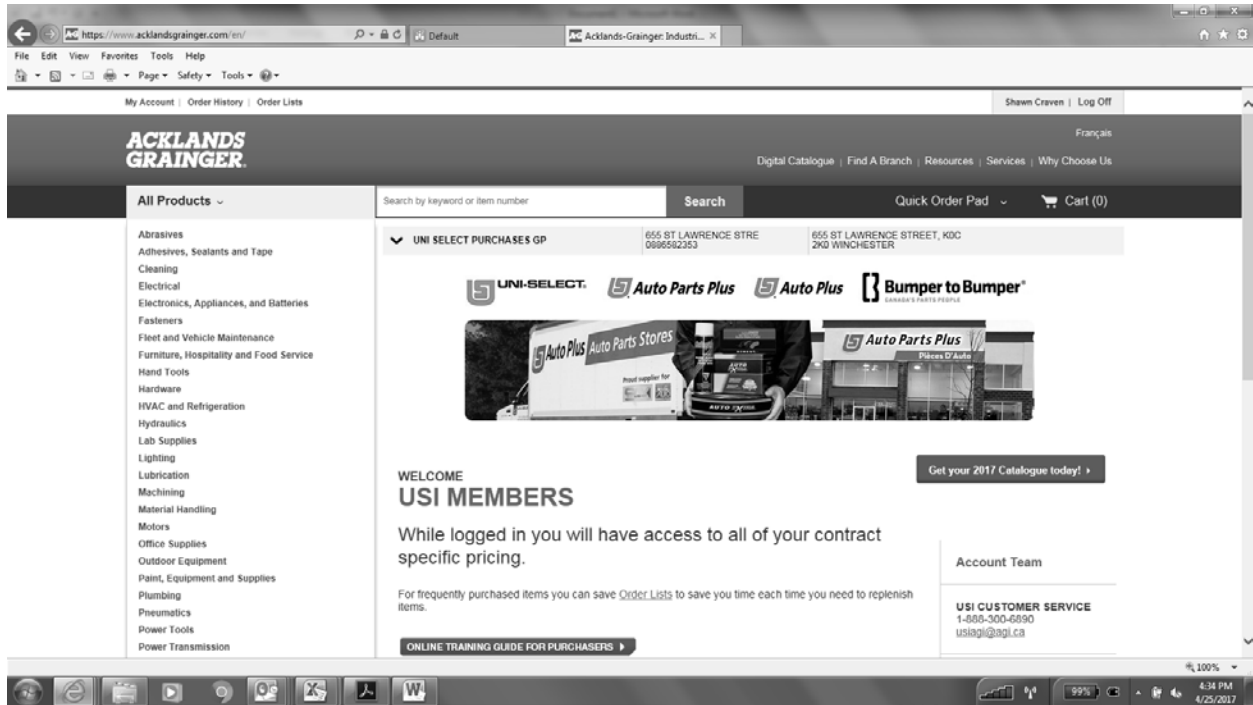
https://www.acklandsgrainger.com/en/ Default Acklands-Grainger: Industri... ×

File Edit View Favorites Tools Help

Page ▾ Safety ▾ Tools ▾

My Account | Order History | Order Lists

Shawn Craven | Log Off

ACKLANDS GRAINGER.

Français

Digital Catalogue | Find A Branch | Resources | Services | Why Choose Us

All Products ⌄

Search by keyword or item number

Search

Quick Order Pad ⌄

Cart (0)

Abrasives
Adhesives, Sealants and Tape
Cleaning
Electrical
Electronics, Appliances, and Batteries
Fasteners
Fleet and Vehicle Maintenance
Furniture, Hospitality and Food Service
Hand Tools
Hardware
HVAC and Refrigeration
Hydraulics
Lab Supplies
Lighting
Lubrication
Machining
Material Handling
Motors
Office Supplies
Outdoor Equipment
Paint, Equipment and Supplies
Plumbing
Pneumatics
Power Tools
Power Transmission

UNI SELECT PURCHASES GP

655 ST LAWRENCE STRE 0896582353

655 ST LAWRENCE STREET, K0C 2K0 WINCHESTER

UNI-SELECT. Auto Parts Plus Auto Plus Bumper to Bumper® CANADA'S PARTS PEOPLE

Auto Plus Auto Parts Stores

Auto Parts Plus Pièces D'Auto

WELCOME
USI MEMBERS

Get your 2017 Catalogue today! ▸

While logged in you will have access to all of your contract specific pricing.

For frequently purchased items you can save Order Lists to save you time each time you need to replenish items.

ONLINE TRAINING GUIDE FOR PURCHASERS ▸

Account Team

USI CUSTOMER SERVICE
1-888-300-6890
usiagi@agi.ca

100%

99%

4:34 PM
4/25/2017